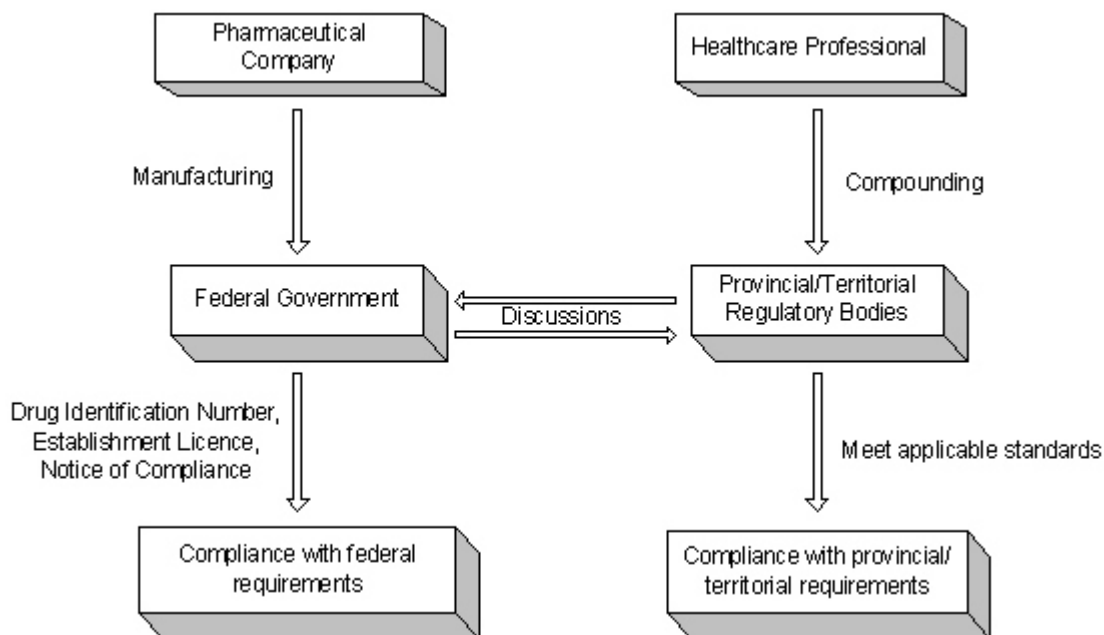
Pharmaceutical Company

Healthcare Professional

Manufacturing

Compounding

Federal Government

Discussions

Provincial/Territorial Regulatory Bodies

Drug Identification Number, Establishment Licence, Notice of Compliance

Meet applicable standards

Compliance with federal requirements

Compliance with provincial/ territorial requirements